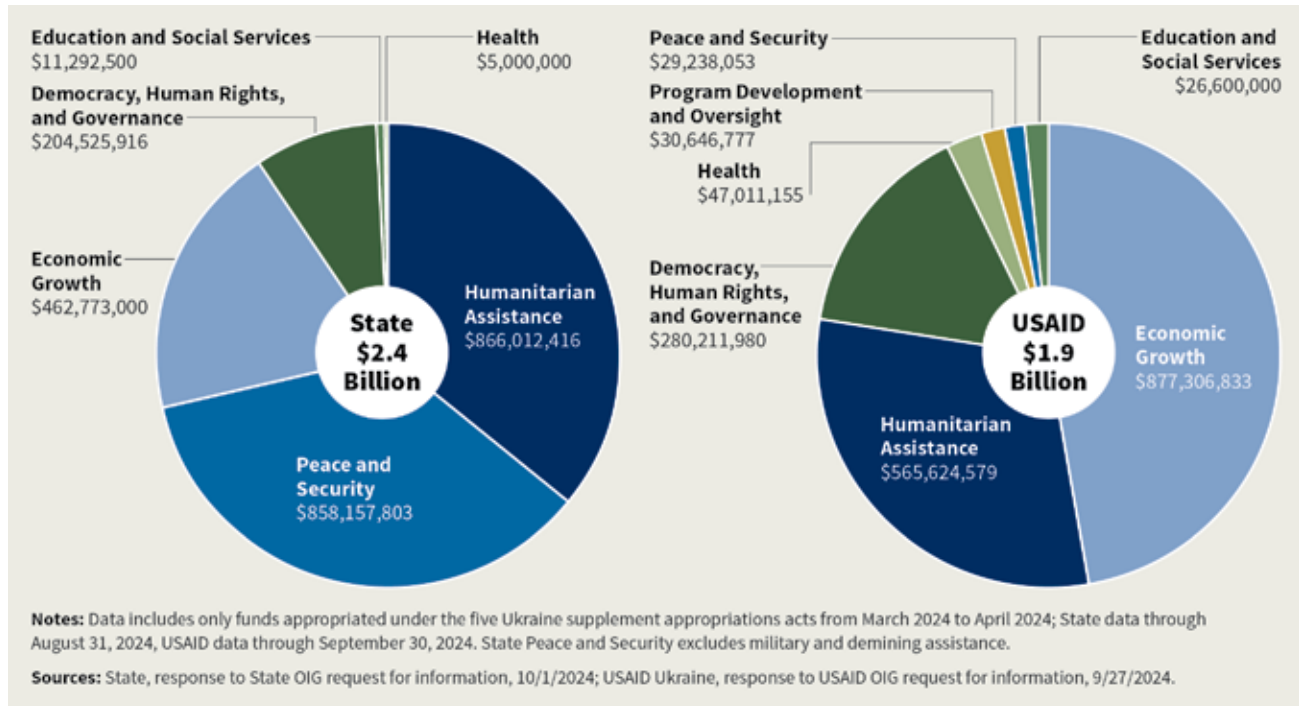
Education and Social Services
$11,292,500

Health
$5,000,000

Democracy, Human Rights, and Governance
$204,525,916

Economic Growth
$462,773,000

Humanitarian Assistance
$866,012,416

State
$2.4
Billion

Peace and Security
$858,157,803

Peace and Security
$29,238,053

Education and Social Services
$26,600,000

Program Development and Oversight
$30,646,777

Health
$47,011,155

Democracy, Human Rights, and Governance
$280,211,980

USAID
$1.9
Billion

Economic Growth
$877,306,833

Humanitarian Assistance
$565,624,579

Notes: Data includes only funds appropriated under the five Ukraine supplement appropriations acts from March 2024 to April 2024; State data through August 31, 2024, USAID data through September 30, 2024. State Peace and Security excludes military and demining assistance.

Sources: State, response to State OIG request for information, 10/1/2024; USAID Ukraine, response to USAID OIG request for information, 9/27/2024.